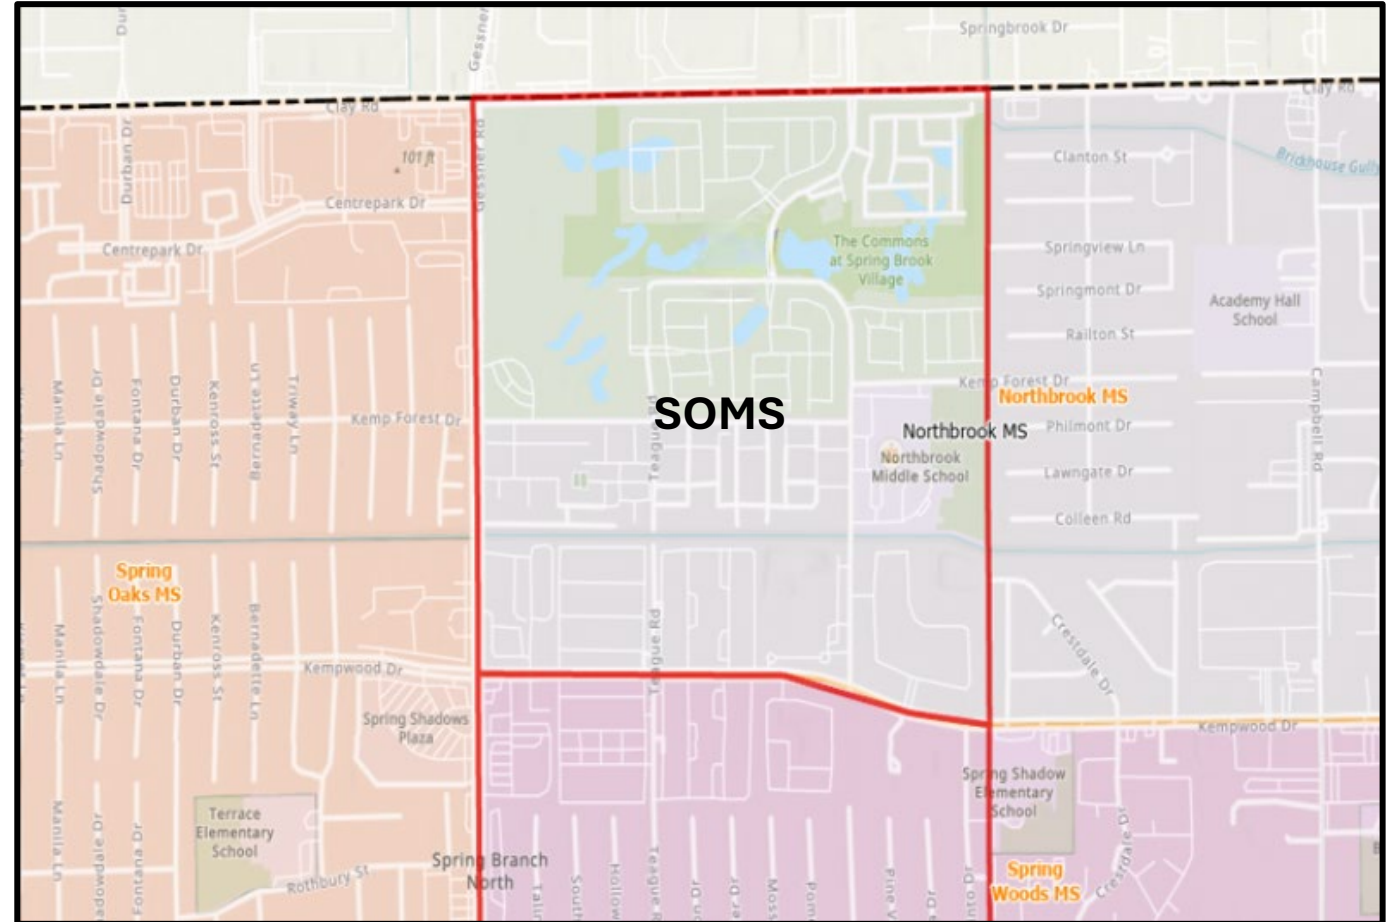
Springbrook Dr
Gessner
Clay Rd
Clay Rd
101 ft
Durban Dr
Centrepark Dr
Centrepark Dr
Gessner Rd
Clanton St
Brickhouse Gully
The Commons at Spring Brook Village
Springview Ln
Springmont Dr
Academy Hall School
Railton St
Kemp Forest Dr
Northbrook MS
SOMS
Northbrook MS
Philmont Dr
Kemp Forest Dr
Manila Ln
Shadowdale Dr
Fontana Dr
Durban Dr
Kenross St
Bernadette Ln
Triway Ln
Teague Rd
Northbrook Middle School
Lawngate Dr
Campbell Rd
Colleen Rd
Spring Oaks MS
Manila Ln
Shadowdale Dr
Fontana Dr
Durban Dr
Kenross St
Bernadette Ln
Teague Rd
Cresdale Dr
Kempwood Dr
Kempwood Dr
Spring Shadows Plaza
Spring Shadow Elementary School
Cresdale Dr
Manila Ln
Shadowdale Dr
Fontana Dr
Terrace Elementary School
Rothbury St
Spring Branch North
Spring Woods MS
Teague Rd
Moss
Pine